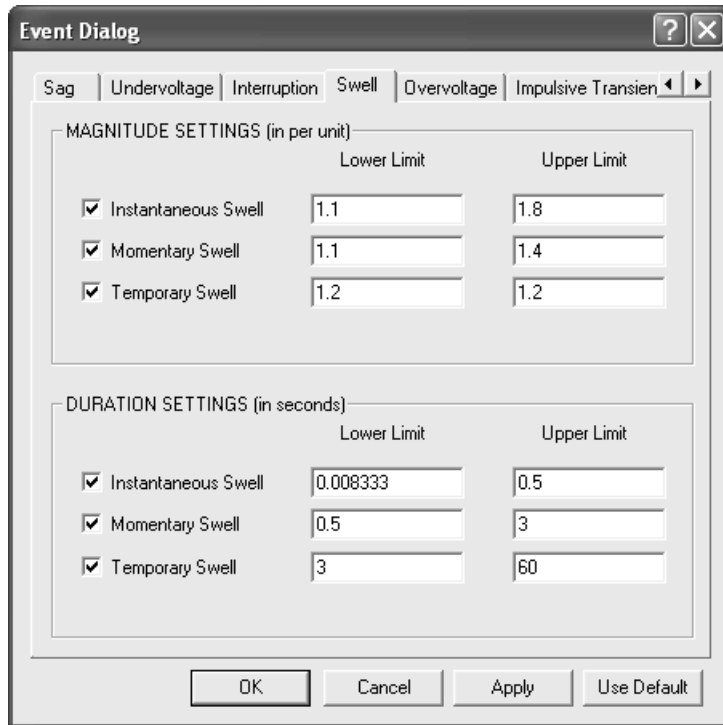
Event Dialog

? X

Sag | Undervoltage | Interruption | Swell | Overvoltage | Impulsive Transien

MAGNITUDE SETTINGS (in per unit)

| | Lower Limit | Upper Limit |
|---|---|---|
| ☑ Instantaneous Swell | 1.1 | 1.8 |
| ☑ Momentary Swell | 1.1 | 1.4 |
| ☑ Temporary Swell | 1.2 | 1.2 |

DURATION SETTINGS (in seconds)

| | Lower Limit | Upper Limit |
|---|---|---|
| ☑ Instantaneous Swell | 0.008333 | 0.5 |
| ☑ Momentary Swell | 0.5 | 3 |
| ☑ Temporary Swell | 3 | 60 |

OK | Cancel | Apply | Use Default